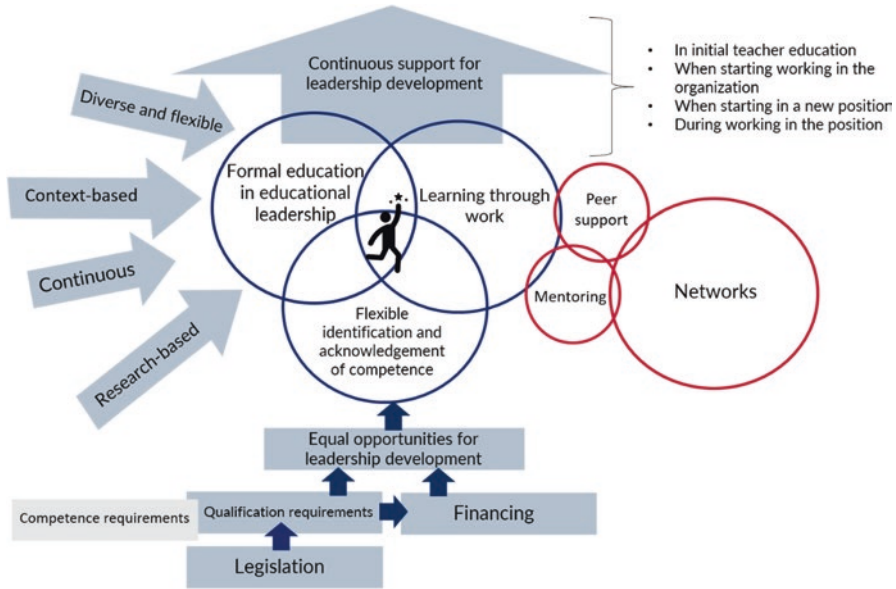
Continuous support for leadership development

- In initial teacher education
- When starting working in the organization
- When starting in a new position
- During working in the position

Diverse and flexible

Context-based

Continuous

Research-based

Formal education in educational leadership

Learning through work

Flexible identification and acknowledgement of competence

Peer support

Mentoring

Networks

Equal opportunities for leadership development

Competence requirements

Qualification requirements

Financing

Legislation